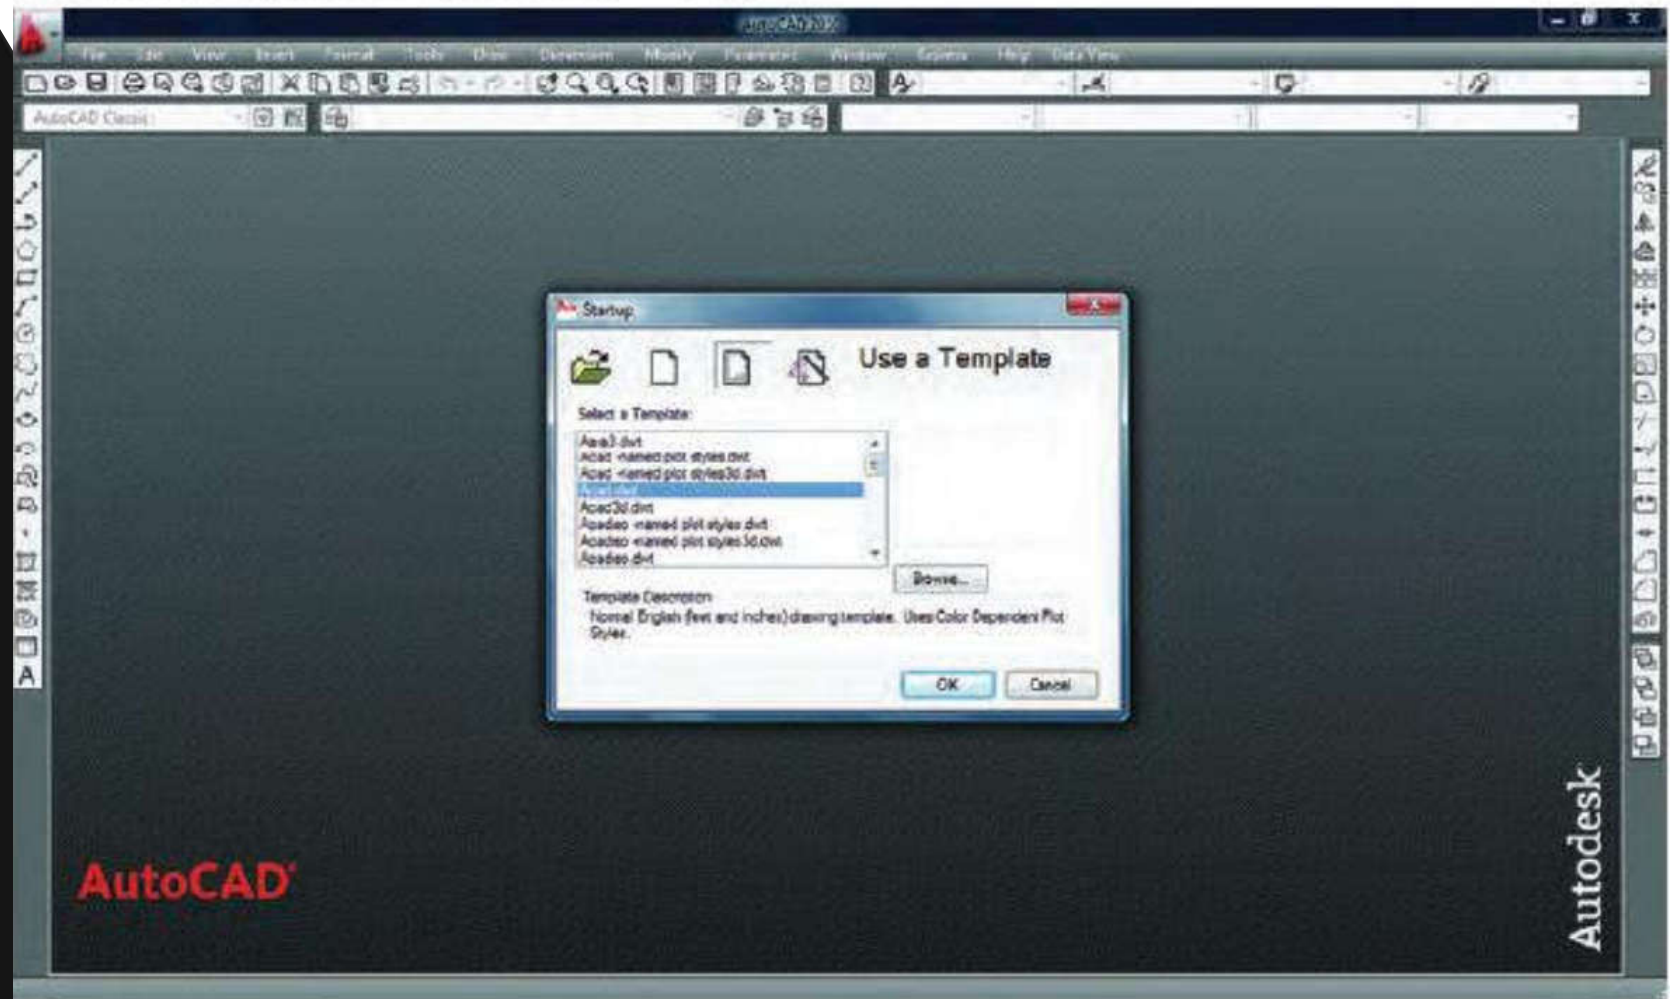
AutoCAD 2010

File Edit View Insert Format Tools Draw Dimension Modify Parametric Window Express Help Data View

AutoCAD Classic

Startup

Use a Template

Select a Template:

Acad3.dwt
Acad -named plot styles.dwt
Acad -named plot styles3d.dwt
Acad.dwt
Acad3d.dwt
Acadiso -named plot styles.dwt
Acadiso -named plot styles3d.dwt
Acadiso.dwt

Browse...

Template Description
Normal English (feet and inches) drawing template. Uses Color Dependent Plot Styles.

OK
Cancel

AutoCAD

Autodesk